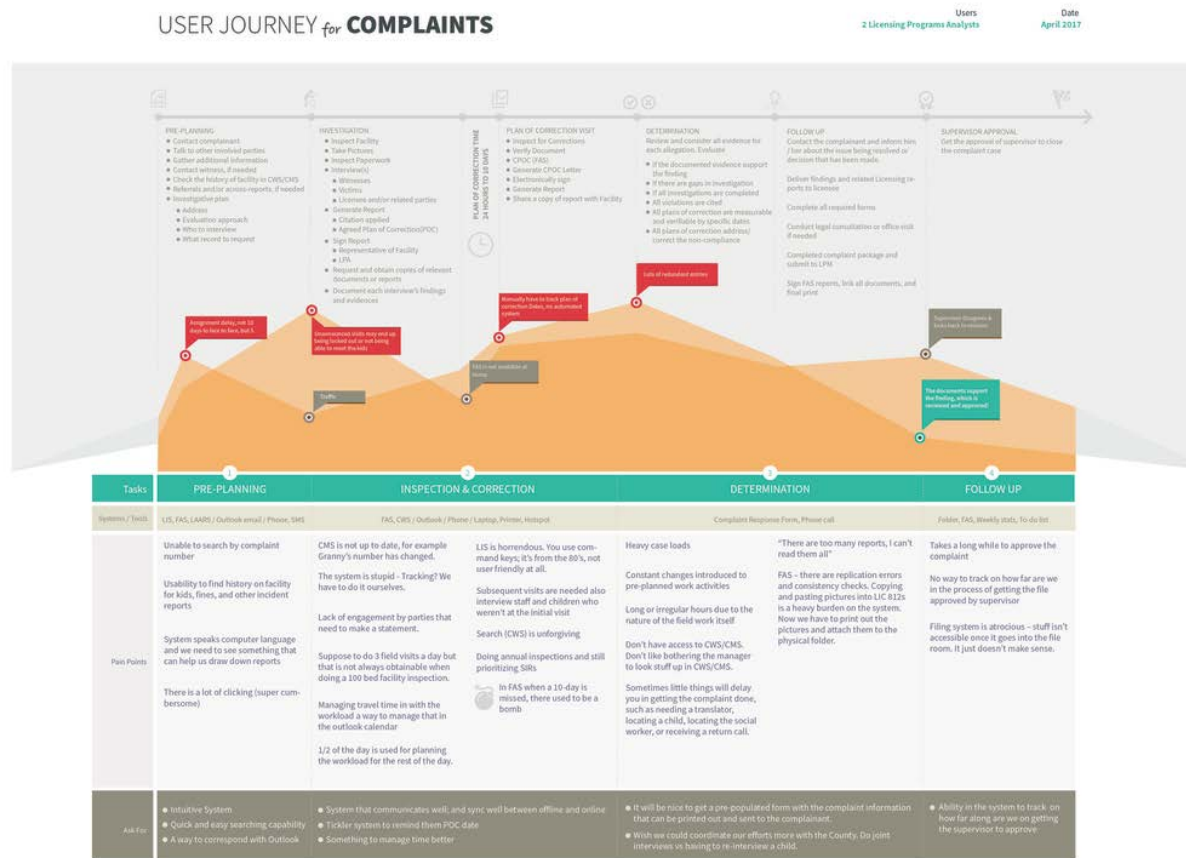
USER JOURNEY for COMPLAINTS

Users
2 Licensing Programs Analysts

Date
April 2017

PRE-PLANNING
• Contact complainant
• Talk to other involved parties
• Gather additional information
• Contact witness, if needed
• Check the history of facility in CWS/CMS
• Referrals and/or across-reports, if needed
• Investigative plan
• Address
• Evaluation approach
• Who to interview
• What record to request

INVESTIGATION
• Inspect Facility
• Take Pictures
• Inspect Paperwork
• Interview(s)
• Witnesses
• Victims
• Licensee and/or related parties
• Generate Report
• Citation applied
• Agreed Plan of Correction(POC)
• Sign Report
• Representative of Facility
• LPA
• Request and obtain copies of relevant documents or reports
• Document each interview's findings and evidences

PLAN OF CORRECTION TIME
24 HOURS TO 10 DAYS

PLAN OF CORRECTION VISIT
• Inspect for Corrections
• Verify Document
• CPOC (FAS)
• Generate CPOC Letter
• Electronically sign
• Generate Report
• Share a copy of report with Facility

DETERMINATION
Review and consider all evidence for each allegation. Evaluate:
• If the documented evidence support the finding
• If there are gaps in investigation
• If all investigations are completed
• All violations are cited
• All plans of correction are measurable and verifiable by specific dates
• All plans of correction address/correct the non-compliance

FOLLOW UP
Contact the complainant and inform him / her about the issue being resolved or decision that has been made.
Deliver findings and related Licensing reports to licensee
Complete all required forms
Conduct legal consultation or office visit if needed
Completed complaint package and submit to LPM
Sign FAS reports, link all documents, and final print

SUPERVISOR APPROVAL
Get the approval of supervisor to close the complaint case

Assignment delay, not 10 days to face to face, but 5
Unannounced visits may end up being locked out or not being able to meet the kids
Traffic
Manually have to track plan of correction Dates, no automated system
Fax is not available at home
Lots of redundant entries
Supervisor Disagrees & kicks back to mission
The documents support the finding, which is reviewed and approved

| Tasks | 1 PRE-PLANNING | 2 INSPECTION & CORRECTION | | 3 DETERMINATION | | 4 FOLLOW UP |
|---|---|---|---|---|---|---|
| Systems / Tools | LIS, FAS, LAARS / Outlook email / Phone, SMS | FAS, CWS / Outlook / Phone / Laptop, Printer, Hotspot | | Complaint Response Form, Phone call | | Folder, FAS, Weekly stats, To do list |
| Pain Points | Unable to search by complaint number<br><br>Usability to find history on facility for kids, fines, and other incident reports<br><br>System speaks computer language and we need to see something that can help us draw down reports<br><br>There is a lot of clicking (super cumbersome) | CMS is not up to date, for example Granny's number has changed.<br><br>The system is stupid - Tracking? We have to do it ourselves.<br><br>Lack of engagement by parties that need to make a statement.<br><br>Suppose to do 3 field visits a day but that is not always obtainable when doing a 100 bed facility inspection.<br><br>Managing travel time in with the workload a way to manage that in the outlook calendar<br><br>1/2 of the day is used for planning the workload for the rest of the day. | LIS is horrendous. You use command keys; it's from the 80's, not user friendly at all.<br><br>Subsequent visits are needed also interview staff and children who weren't at the initial visit<br><br>Search (CWS) is unforgiving<br><br>Doing annual inspections and still prioritizing SIRs<br><br>In FAS when a 10-day is missed, there used to be a bomb | Heavy case loads<br><br>Constant changes introduced to pre-planned work activities<br><br>Long or irregular hours due to the nature of the field work itself<br><br>Don't have access to CWS/CMS. Don't like bothering the manager to look stuff up in CWS/CMS.<br><br>Sometimes little things will delay you in getting the complaint done, such as needing a translator, locating a child, locating the social worker, or receiving a return call. | "There are too many reports, I can't read them all"<br><br>FAS - there are replication errors and consistency checks. Copying and pasting pictures into LIC 812s is a heavy burden on the system. Now we have to print out the pictures and attach them to the physical folder. | Takes a long while to approve the complaint<br><br>No way to track on how far are we in the process of getting the file approved by supervisor<br><br>Filing system is atrocious - stuff isn't accessible once it goes into the file room. It just doesn't make sense. |
| Ask For | • Intuitive System<br>• Quick and easy searching capability<br>• A way to correspond with Outlook | • System that communicates well; and sync well between offline and online<br>• Tickler system to remind them POC date<br>• Something to manage time better | | • It will be nice to get a pre-populated form with the complaint information that can be printed out and sent to the complainant.<br>• Wish we could coordinate our efforts more with the County. Do joint interviews vs having to re-interview a child. | | • Ability in the system to track on how far along are we on getting the supervisor to approve |